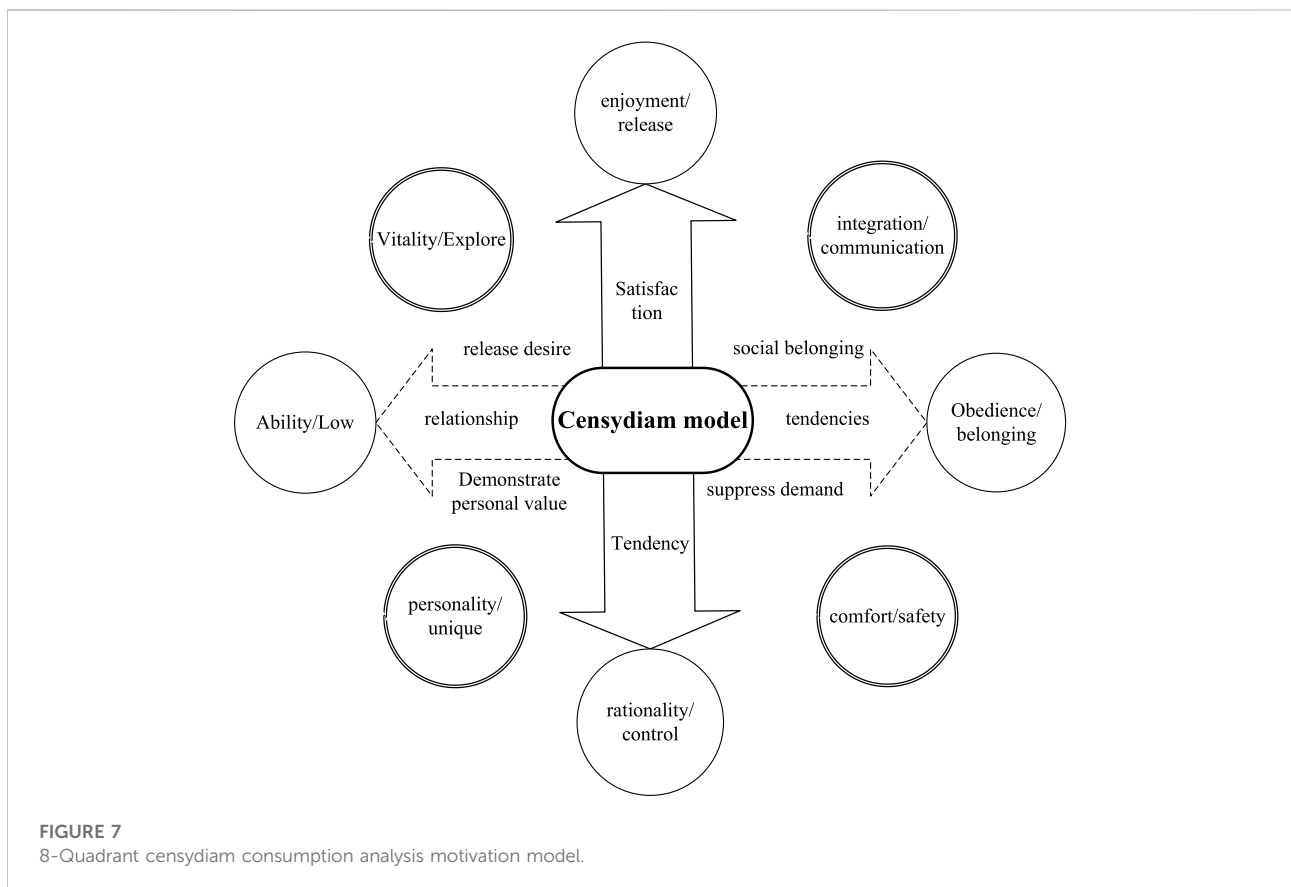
enjoyment/ release

Vitality/Explore

integration/ communication

Satisfac tion

release desire

social belonging

Ability/Low

relationship

Censydiam model

tendencies

Obedience/ belonging

Demonstrate personal value

suppress demand

Tendency

personality/ unique

comfort/safety

rationality/ control

FIGURE 7
8-Quadrant censydiam consumption analysis motivation model.